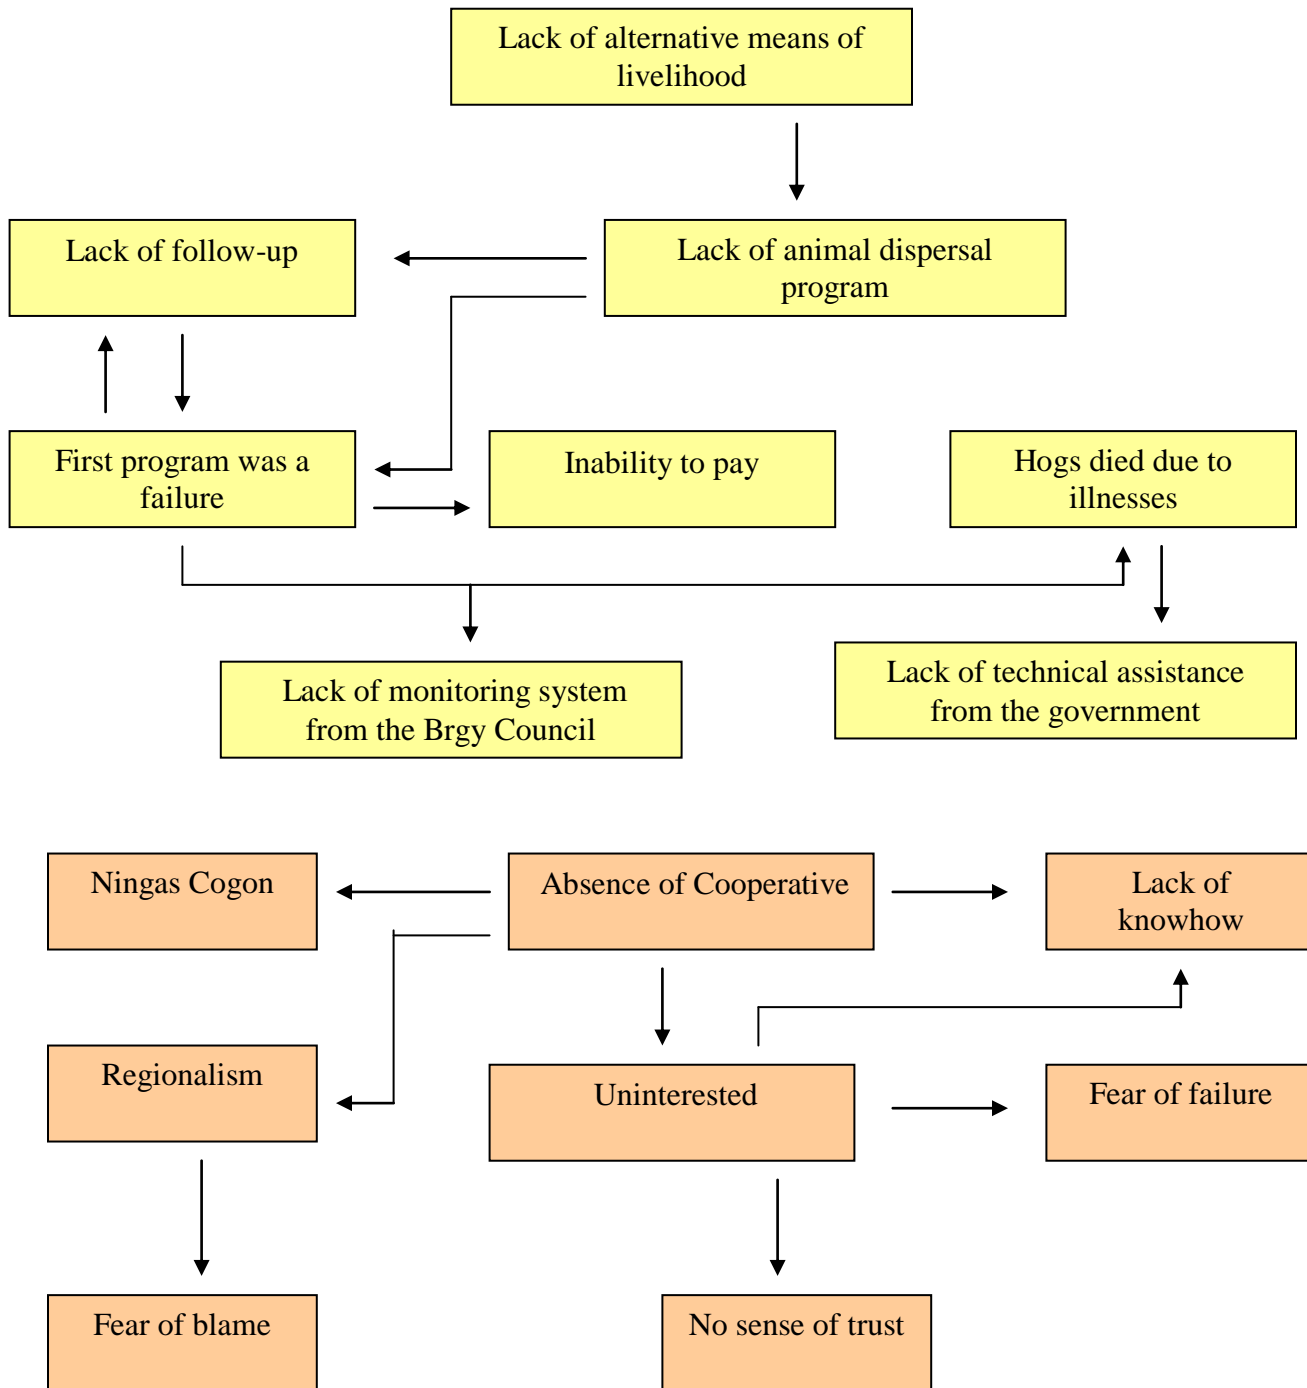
Lack of alternative means of livelihood

Lack of follow-up

Lack of animal dispersal program

First program was a failure

Inability to pay

Hogs died due to illnesses

Lack of monitoring system from the Brgy Council

Lack of technical assistance from the government

Ningas Cogon

Absence of Cooperative

Lack of knowhow

Regionalism

Uninterested

Fear of failure

Fear of blame

No sense of trust